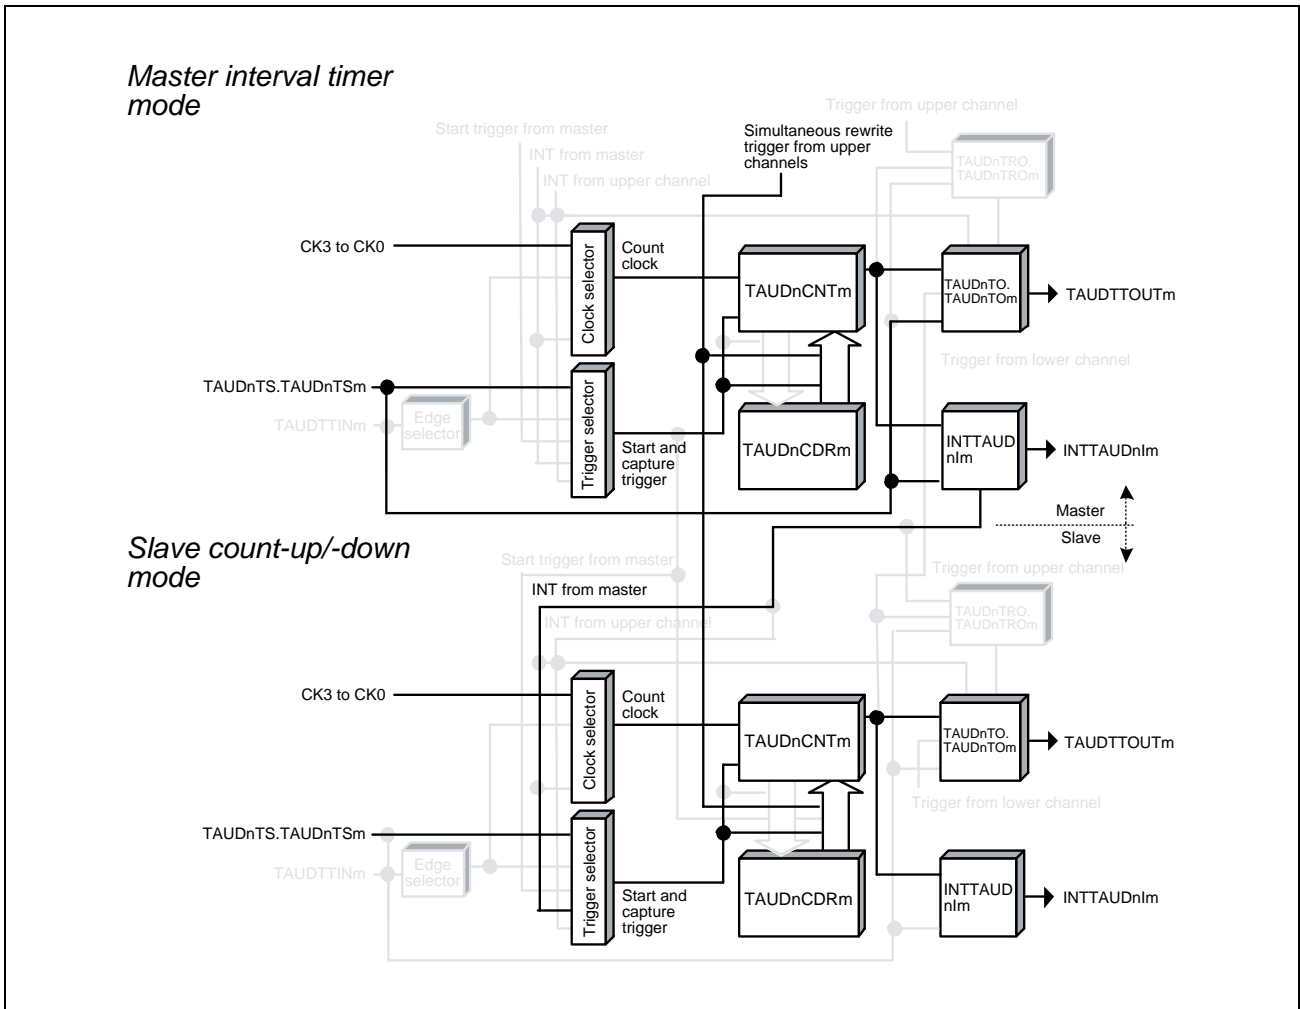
Master interval timer mode

Trigger from upper channel

Start trigger from master

Simultaneous rewrite trigger from upper channels

INT from master

TAUDnTRO. TAUDnTROm

INT from upper channel

CK3 to CK0

Clock selector

Count clock

TAUDnCNTm

TAUDnTO. TAUDnTOm

TAUDTTOUTm

Trigger from lower channel

TAUDnTS.TAUDnTSm

Trigger selector

TAUDTTINm

Edge selector

Start and capture trigger

TAUDnCDRm

INTTAUD nIm

INTTAUDnIm

Master

Slave

Slave count-up/-down mode

Start trigger from master

Trigger from upper channel

INT from master

TAUDnTRO. TAUDnTROm

INT from upper channel

CK3 to CK0

Clock selector

Count clock

TAUDnCNTm

TAUDnTO. TAUDnTOm

TAUDTTOUTm

Trigger from lower channel

TAUDnTS.TAUDnTSm

Trigger selector

TAUDTTINm

Edge selector

Start and capture trigger

TAUDnCDRm

INTTAUD nIm

INTTAUDnIm